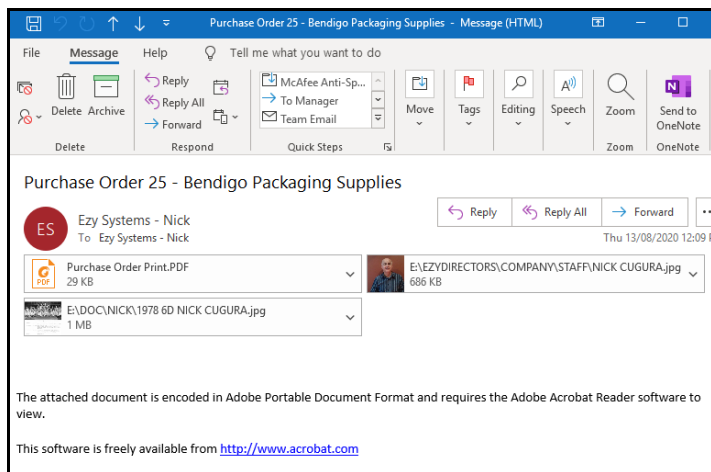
Purchase Order 25 - Bendigo Packaging Supplies - Message (HTML)

File Message Help Tell me what you want to do

Delete Archive
Delete

Reply
Reply All
Forward
Respond

McAfee Anti-Sp...
To Manager
Team Email
Quick Steps

Move

Tags

Editing

Speech

Zoom
Zoom

Send to OneNote
OneNote

Purchase Order 25 - Bendigo Packaging Supplies

ES
Ezy Systems - Nick
To Ezy Systems - Nick

Reply Reply All Forward

Thu 13/08/2020 12:09 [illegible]

Purchase Order Print.PDF
29 KB

E:\EZYDIRECTORS\COMPANY\STAFF\NICK CUGURA.jpg
686 KB

E:\DOC\NICK\1978 6D NICK CUGURA.jpg
1 MB

The attached document is encoded in Adobe Portable Document Format and requires the Adobe Acrobat Reader software to view.

This software is freely available from http://www.acrobat.com